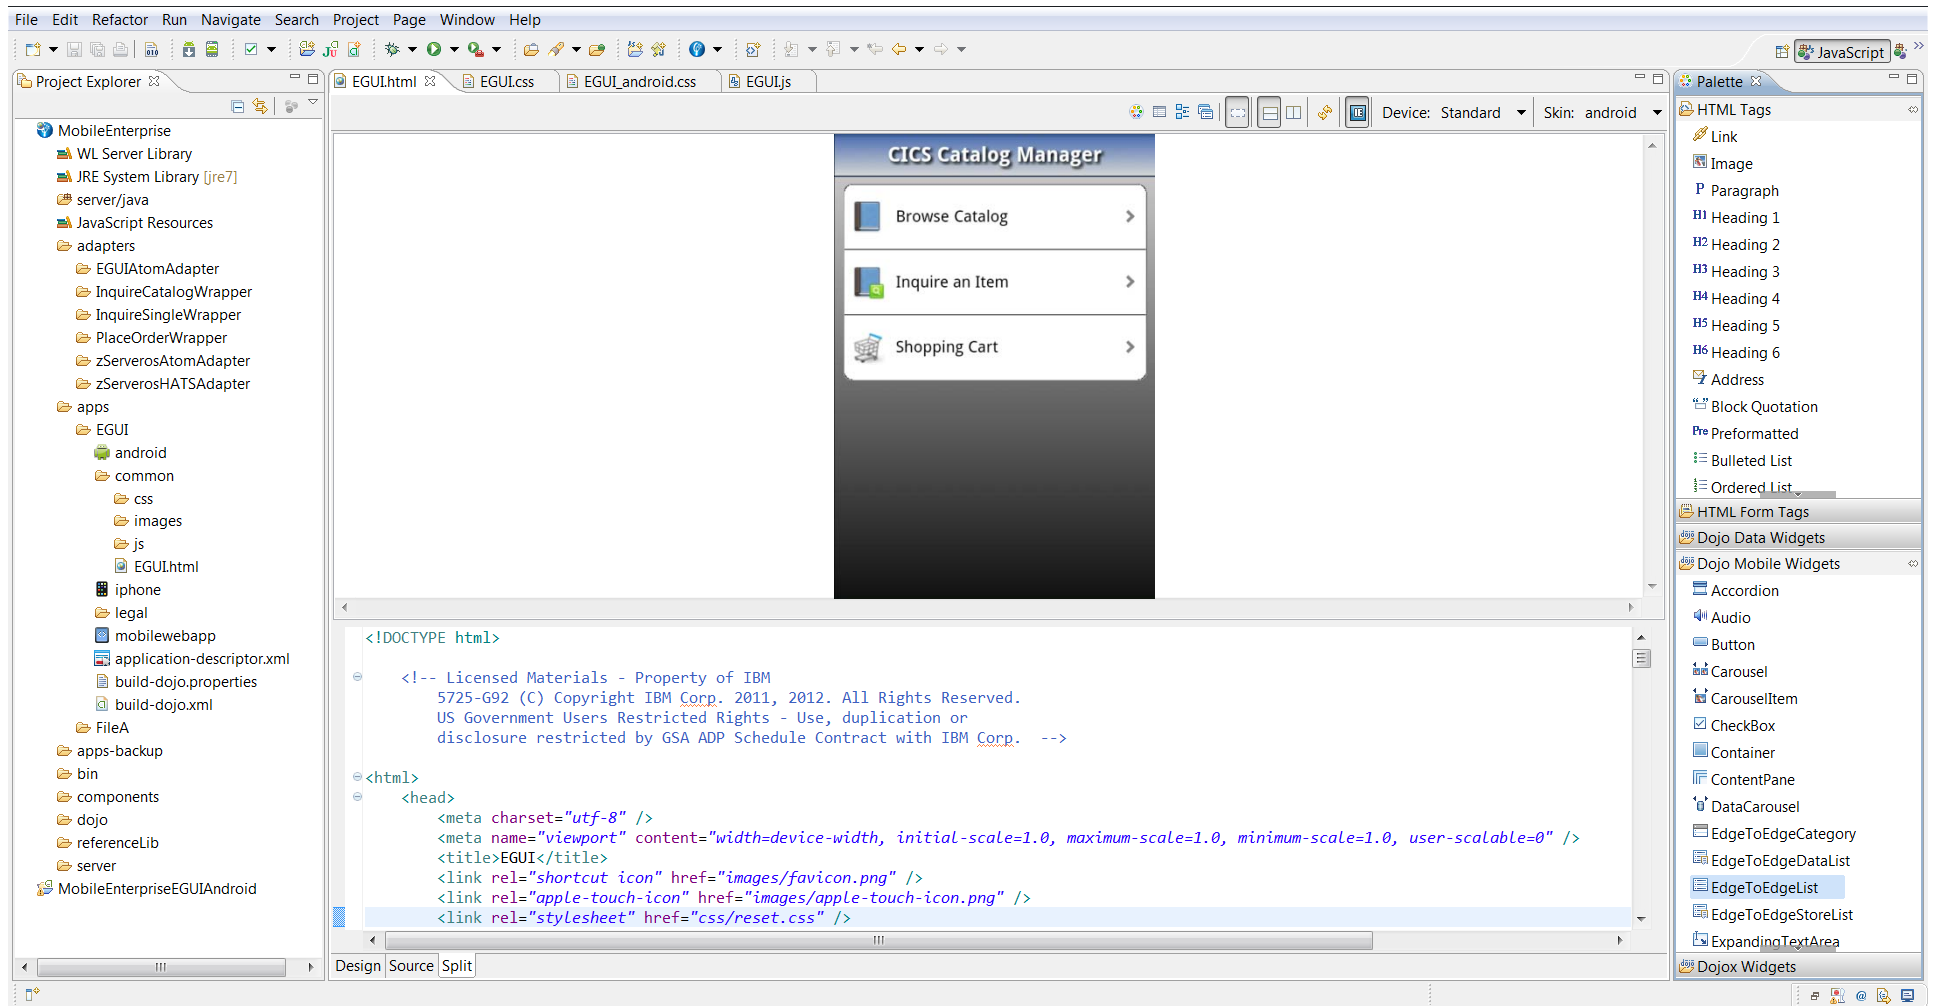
File Edit Refactor Run Navigate Search Project Page Window Help

JavaScript

Project Explorer

MobileEnterprise
WL Server Library
JRE System Library [jre7]
server/java
JavaScript Resources
adapters
EGUIAtomAdapter
InquireCatalogWrapper
InquireSingleWrapper
PlaceOrderWrapper
zServerosAtomAdapter
zServerosHATSAdapter
apps
EGUI
android
common
css
images
js
EGUI.html
iphone
legal
mobilewebapp
application-descriptor.xml
build-dojo.properties
build-dojo.xml
FileA
apps-backup
bin
components
dojo
referenceLib
server
MobileEnterpriseEGUIAndroid

EGUI.html EGUI.css EGUI_android.css EGUI.js

Device: Standard Skin: android

CICS Catalog Manager
Browse Catalog
Inquire an Item
Shopping Cart

<!DOCTYPE html>

<!-- Licensed Materials - Property of IBM
5725-G92 (C) Copyright IBM Corp. 2011, 2012. All Rights Reserved.
US Government Users Restricted Rights - Use, duplication or
disclosure restricted by GSA ADP Schedule Contract with IBM Corp. -->

<html>
<head>
<meta charset="utf-8" />
<meta name="viewport" content="width=device-width, initial-scale=1.0, maximum-scale=1.0, minimum-scale=1.0, user-scalable=0" />
<title>EGUI</title>
<link rel="shortcut icon" href="images/favicon.png" />
<link rel="apple-touch-icon" href="images/apple-touch-icon.png" />
<link rel="stylesheet" href="css/reset.css" />

Design Source Split

Palette
HTML Tags
Link
Image
Paragraph
Heading 1
Heading 2
Heading 3
Heading 4
Heading 5
Heading 6
Address
Block Quotation
Preformatted
Bulleted List
Ordered List
HTML Form Tags
Dojo Data Widgets
Dojo Mobile Widgets
Accordion
Audio
Button
Carousel
CarouselItem
CheckBox
Container
ContentPane
DataCarousel
EdgeToEdgeCategory
EdgeToEdgeDataList
EdgeToEdgeList
EdgeToEdgeStoreList
ExpandingTextArea
Dojox Widgets